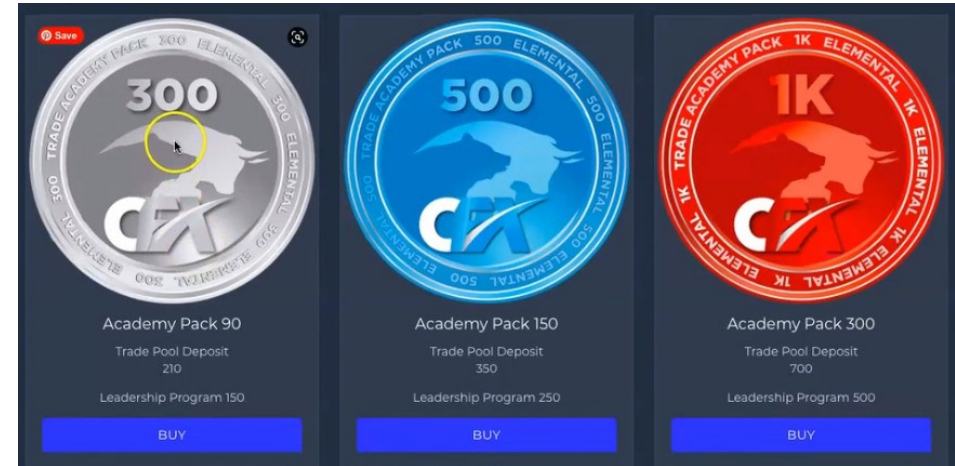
Save

300 TRADE ACADEMY PACK 300 ELEMENTAL 300 ELEMENTAL 300 ELEMENTAL

300

CFX

Academy Pack 90

Trade Pool Deposit
210

Leadership Program 150

BUY

500 TRADE ACADEMY PACK 500 ELEMENTAL 500 ELEMENTAL 500 ELEMENTAL

500

CFX

Academy Pack 150

Trade Pool Deposit
350

Leadership Program 250

BUY

1K TRADE ACADEMY PACK 1K ELEMENTAL 1K ELEMENTAL 1K ELEMENTAL

1K

CFX

Academy Pack 300

Trade Pool Deposit
700

Leadership Program 500

BUY